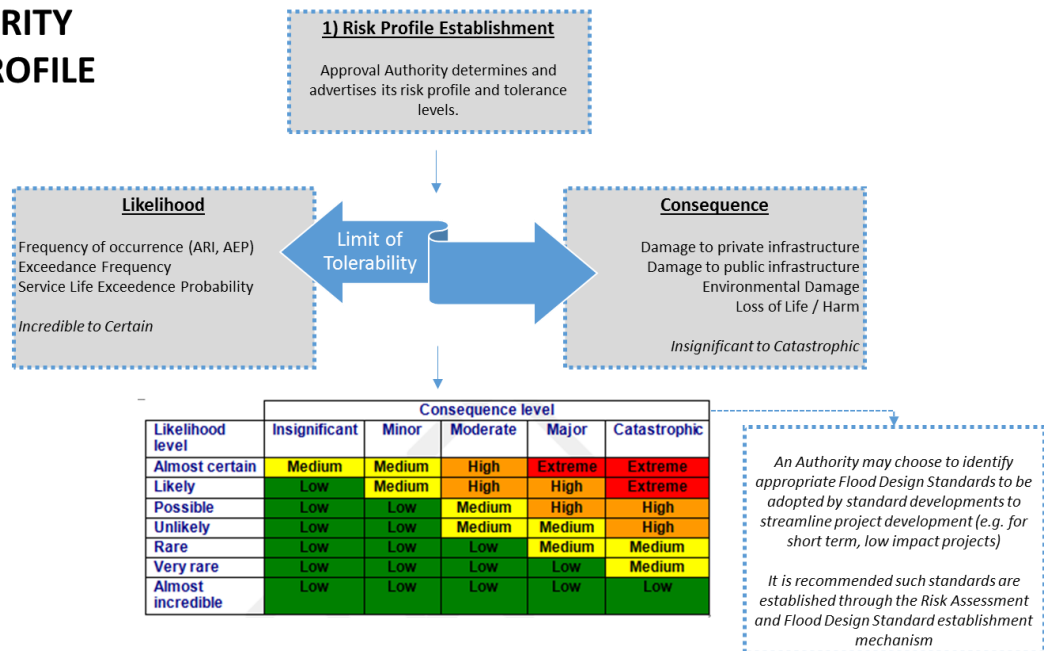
RITY
ROFILE

1) Risk Profile Establishment

Approval Authority determines and advertises its risk profile and tolerance levels.

Likelihood

Frequency of occurrence (ARI, AEP)
Exceedance Frequency
Service Life Exceedence Probability

Incredible to Certain

Limit of Tolerability

Consequence

Damage to private infrastructure
Damage to public infrastructure
Environmental Damage
Loss of Life / Harm

Insignificant to Catastrophic

| Likelihood level | Consequence level: Insignificant | Minor | Moderate | Major | Catastrophic |
|---|---|---|---|---|---|
| Almost certain | Medium | Medium | High | Extreme | Extreme |
| Likely | Low | Medium | High | High | Extreme |
| Possible | Low | Low | Medium | High | High |
| Unlikely | Low | Low | Medium | Medium | High |
| Rare | Low | Low | Low | Medium | Medium |
| Very rare | Low | Low | Low | Low | Medium |
| Almost incredible | Low | Low | Low | Low | Low |

An Authority may choose to identify appropriate Flood Design Standards to be adopted by standard developments to streamline project development (e.g. for short term, low impact projects)

It is recommended such standards are established through the Risk Assessment and Flood Design Standard establishment mechanism